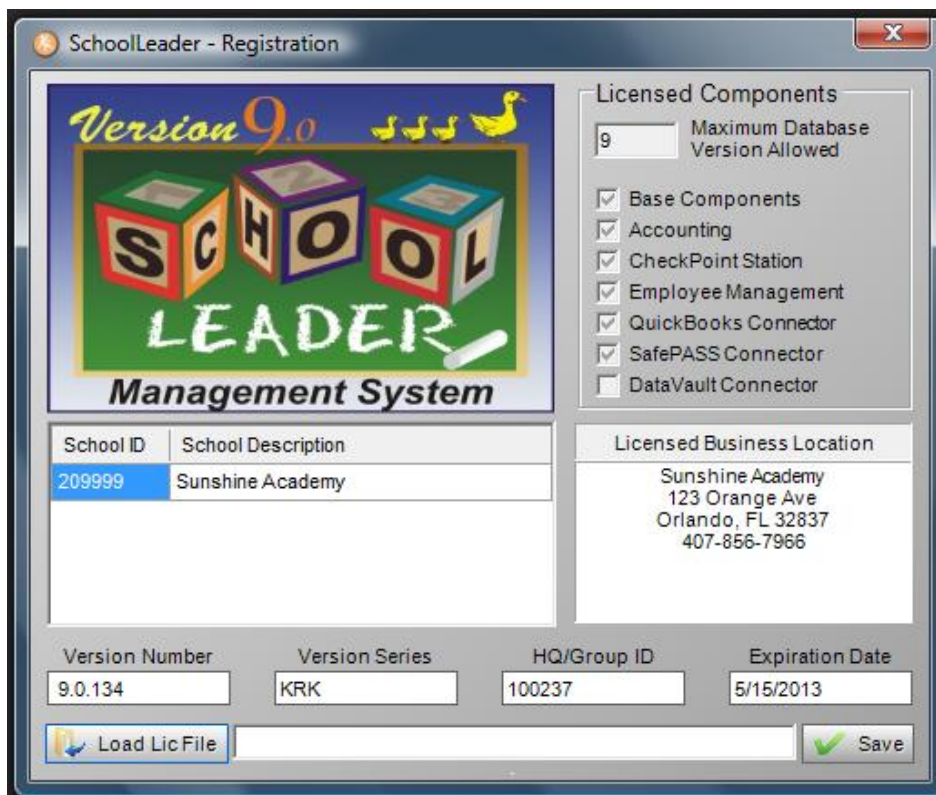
SchoolLeader - Registration

Version 9.0

S C H O O L

LEADER

Management System

Licensed Components

9 Maximum Database Version Allowed

Base Components
Accounting
CheckPoint Station
Employee Management
QuickBooks Connector
SafePASS Connector
DataVault Connector

| School ID | School Description |
|---|---|
| 209999 | Sunshine Academy |

Licensed Business Location

Sunshine Academy
123 Orange Ave
Orlando, FL 32837
407-856-7966

Version Number
9.0.134

Version Series
KRK

HQ/Group ID
100237

Expiration Date
5/15/2013

Load Lic File

Save